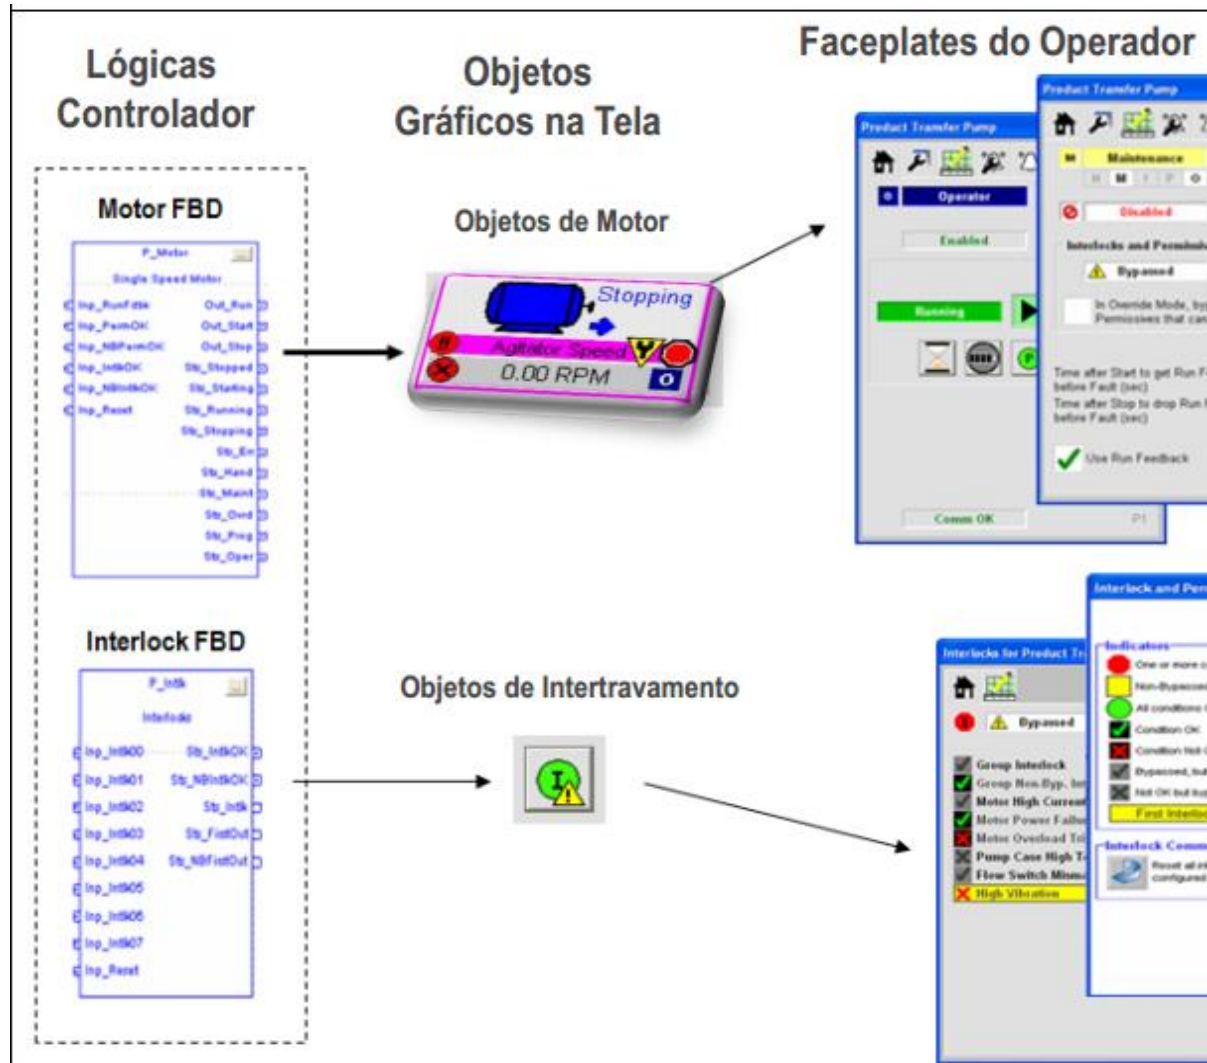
Lógicas Controlador

Objetos Gráficos na Tela

Faceplates do Operador

Motor FBD

P_Motor
Single Speed Motor
Inp_RunFdbk
Inp_PermOK
Inp_NBPermOK
Inp_IntlkOK
Inp_NBIntlkOK
Inp_Reset
Out_Run
Out_Start
Out_Stop
Sts_Stopped
Sts_Starting
Sts_Running
Sts_Stopping
Sts_Err
Sts_Hand
Sts_Maint
Sts_Ovrd
Sts_Prog
Sts_Oper

Objetos de Motor

Stopping
Agitator Speed
0.00 RPM
O

Product Transfer Pump
Operator
Enabled
Running
Comm OK
P1

Product Transfer Pump
Maintenance
Disabled
Interlocks and Permissi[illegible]
Bypassed
In Override Mode, by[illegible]
Permissives that can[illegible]
Time after Start to get Run F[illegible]
before Fault (sec)
Time after Stop to drop Run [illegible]
before Fault (sec)
Use Run Feedback

Interlock FBD

P_Intlk
Interlocks
Inp_Intlk00
Inp_Intlk01
Inp_Intlk02
Inp_Intlk03
Inp_Intlk04
Inp_Intlk05
Inp_Intlk06
Inp_Intlk07
Inp_Reset
Sts_IntlkOK
Sts_NBIntlkOK
Sts_Intlk
Sts_FirstOut
Sts_NBFirstOut

Objetos de Intertravamento

Interlocks for Product Tr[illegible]
Bypassed
Group Interlock
Group Non-Byp. In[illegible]
Motor High Current
Motor Power Failu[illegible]
Motor Overload Tri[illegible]
Pump Case High T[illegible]
Flow Switch Minim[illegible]
High Vibration

Interlock and Per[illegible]
Indicators
One or more c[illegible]
Non-Bypassed
All conditions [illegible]
Condition OK
Condition Not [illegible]
Bypassed, but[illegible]
Not OK but by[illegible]
First Interlo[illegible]
Interlock Comm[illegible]
Reset all int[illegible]
configured